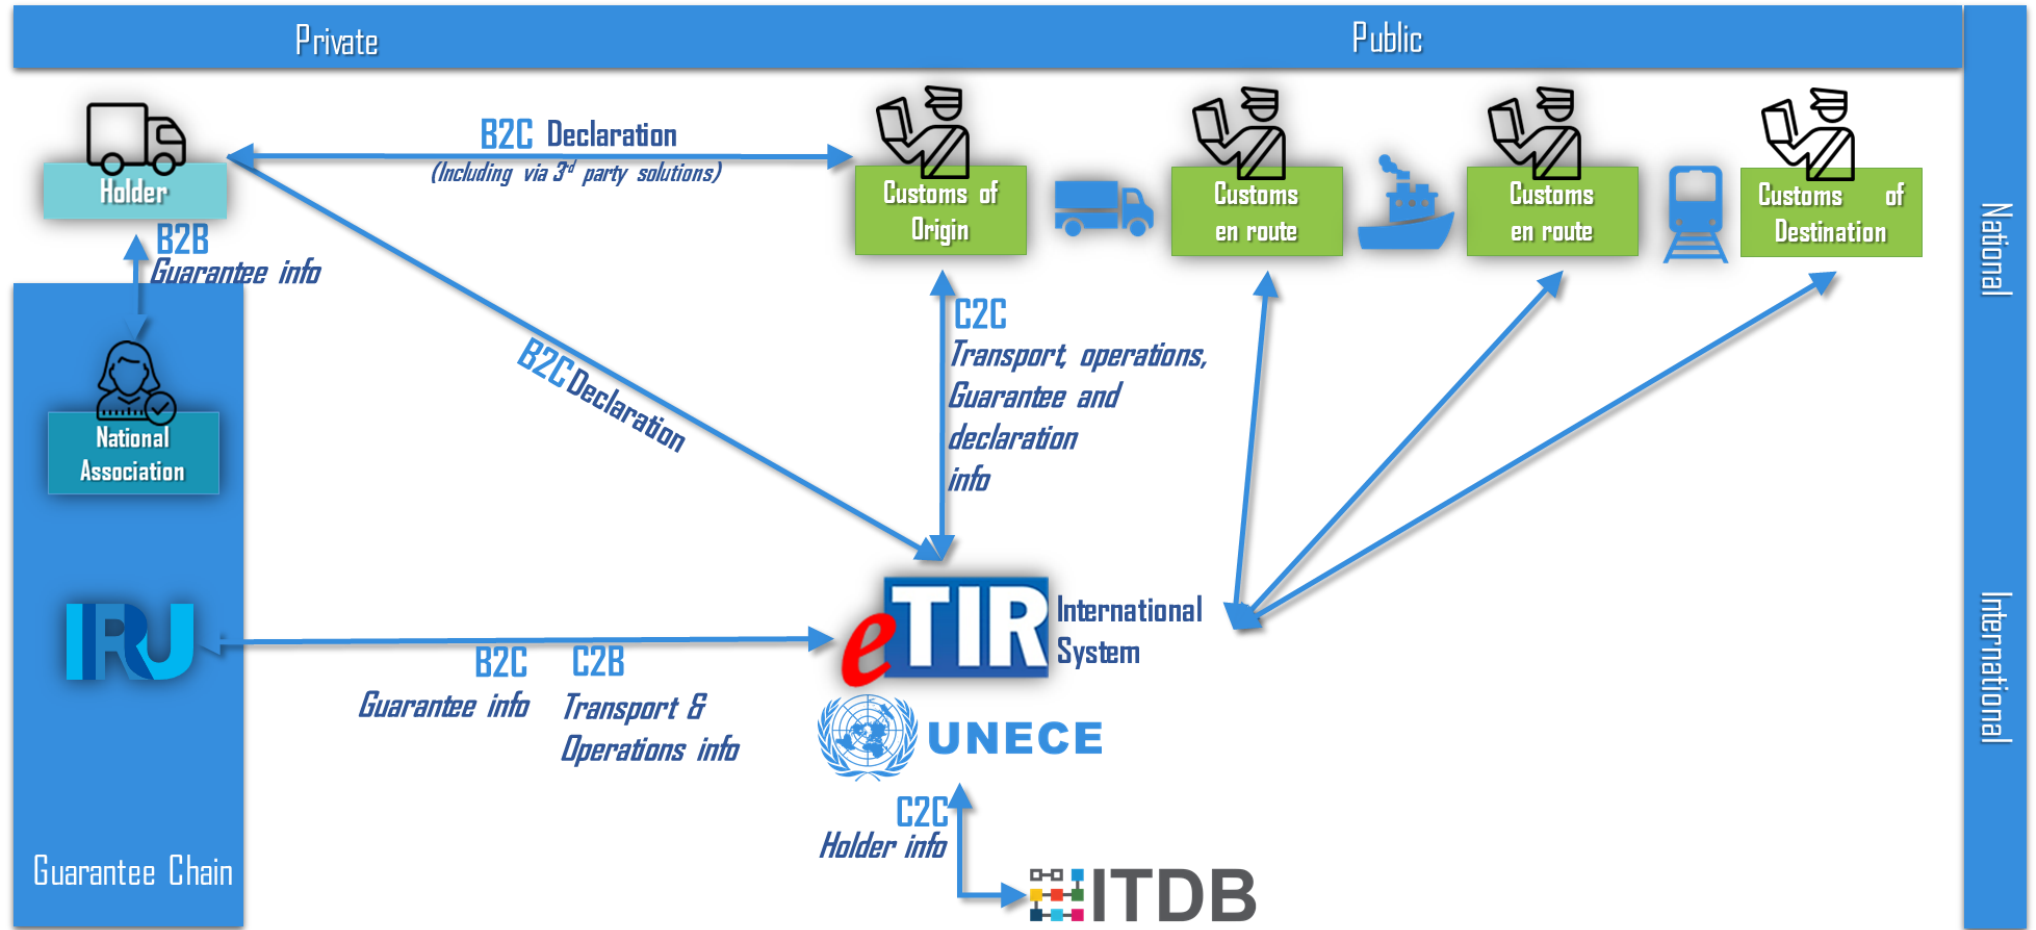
Private

Public

Holder

B2C Declaration
(Including via 3rd party solutions)

Customs of Origin

Customs en route

Customs en route

Customs of Destination

National

B2B
Guarantee info

National Association

B2C Declaration

C2C
Transport, operations, Guarantee and declaration info

IRU

eTIR International System

UNECE

B2C
Guarantee info

C2B
Transport & Operations info

C2C
Holder info

ITDB

Guarantee Chain

International